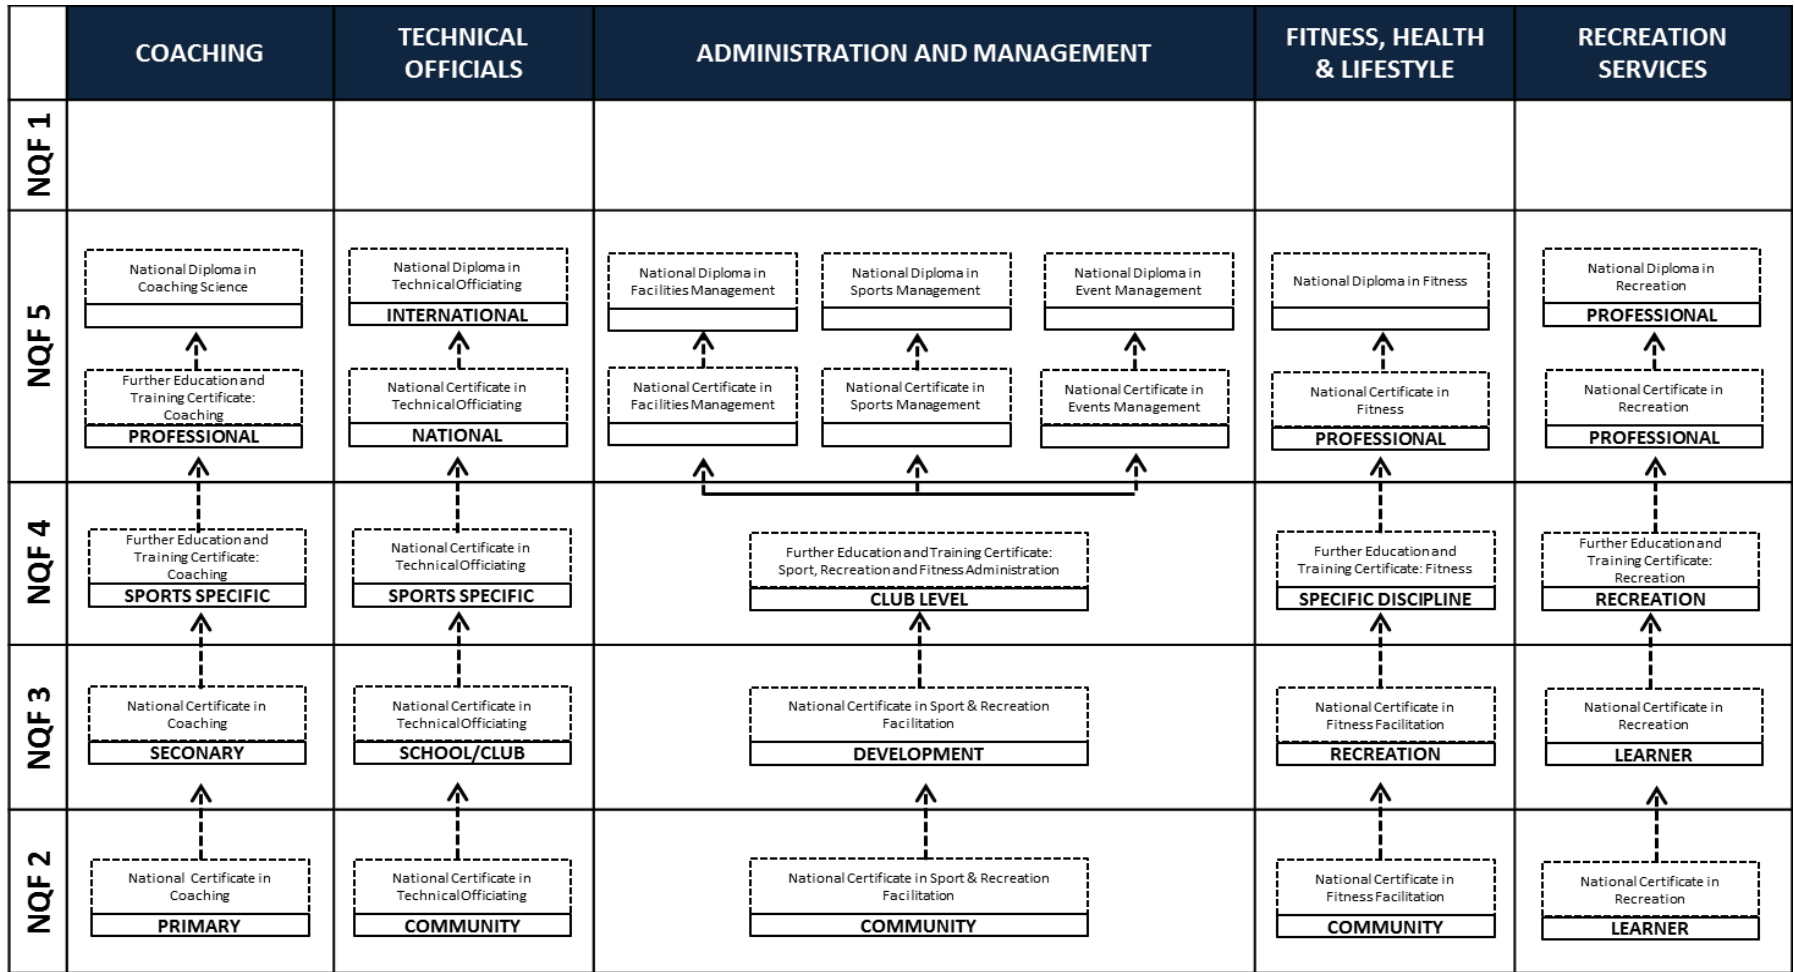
| | COACHING | TECHNICAL OFFICIALS | ADMINISTRATION AND MANAGEMENT | FITNESS, HEALTH & LIFESTYLE | RECREATION SERVICES |
|---|---|---|---|---|---|
| NQF 1 | | | | | |
| NQF 5 | National Diploma in Coaching Science<br><br>Further Education and Training Certificate: Coaching PROFESSIONAL | National Diploma in Technical Officiating INTERNATIONAL<br><br>National Certificate in Technical Officiating NATIONAL | National Diploma in Facilities Management; National Diploma in Sports Management; National Diploma in Event Management<br><br>National Certificate in Facilities Management; National Certificate in Sports Management; National Certificate in Events Management | National Diploma in Fitness<br><br>National Certificate in Fitness PROFESSIONAL | National Diploma in Recreation PROFESSIONAL<br><br>National Certificate in Recreation PROFESSIONAL |
| NQF 4 | Further Education and Training Certificate: Coaching SPORTS SPECIFIC | National Certificate in Technical Officiating SPORTS SPECIFIC | Further Education and Training Certificate: Sport, Recreation and Fitness Administration CLUB LEVEL | Further Education and Training Certificate: Fitness SPECIFIC DISCIPLINE | Further Education and Training Certificate: Recreation RECREATION |
| NQF 3 | National Certificate in Coaching SECONARY | National Certificate in Technical Officiating SCHOOL/CLUB | National Certificate in Sport & Recreation Facilitation DEVELOPMENT | National Certificate in Fitness Facilitation RECREATION | National Certificate in Recreation LEARNER |
| NQF 2 | National Certificate in Coaching PRIMARY | National Certificate in Technical Officiating COMMUNITY | National Certificate in Sport & Recreation Facilitation COMMUNITY | National Certificate in Fitness Facilitation COMMUNITY | National Certificate in Recreation LEARNER |